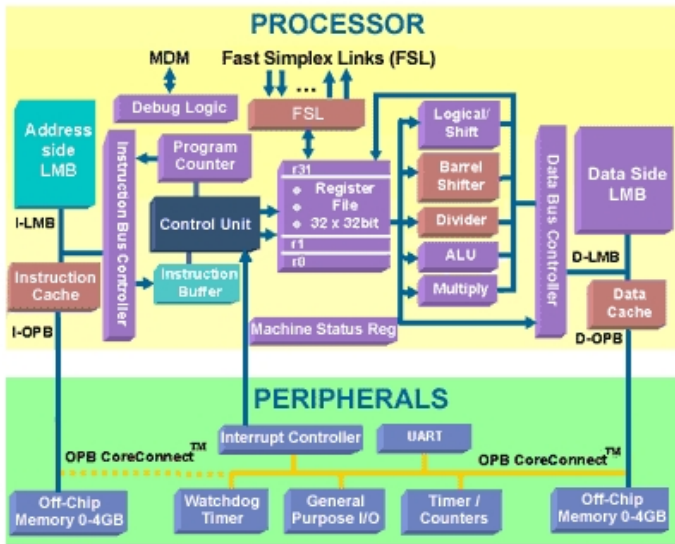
PROCESSOR

MDM

Fast Simplex Links (FSL)

...

Debug Logic

FSL

Address side LMB

Instruction Bus Controller

Program Counter

r31

Register File 32 x 32bit

r1

r0

Logical/ Shift

Barrel Shifter

Divider

ALU

Multiply

Data Bus Controller

Data Side LMB

Control Unit

I-LMB

Instruction Cache

Instruction Buffer

D-LMB

Data Cache

I-OPB

Machine Status Reg

D-OPB

PERIPHERALS

Interrupt Controller

UART

OPB CoreConnect$^{TM}$

OPB CoreConnect$^{TM}$

Off-Chip Memory 0-4GB

Watchdog Timer

General Purpose I/O

Timer / Counters

Off-Chip Memory 0-4GB